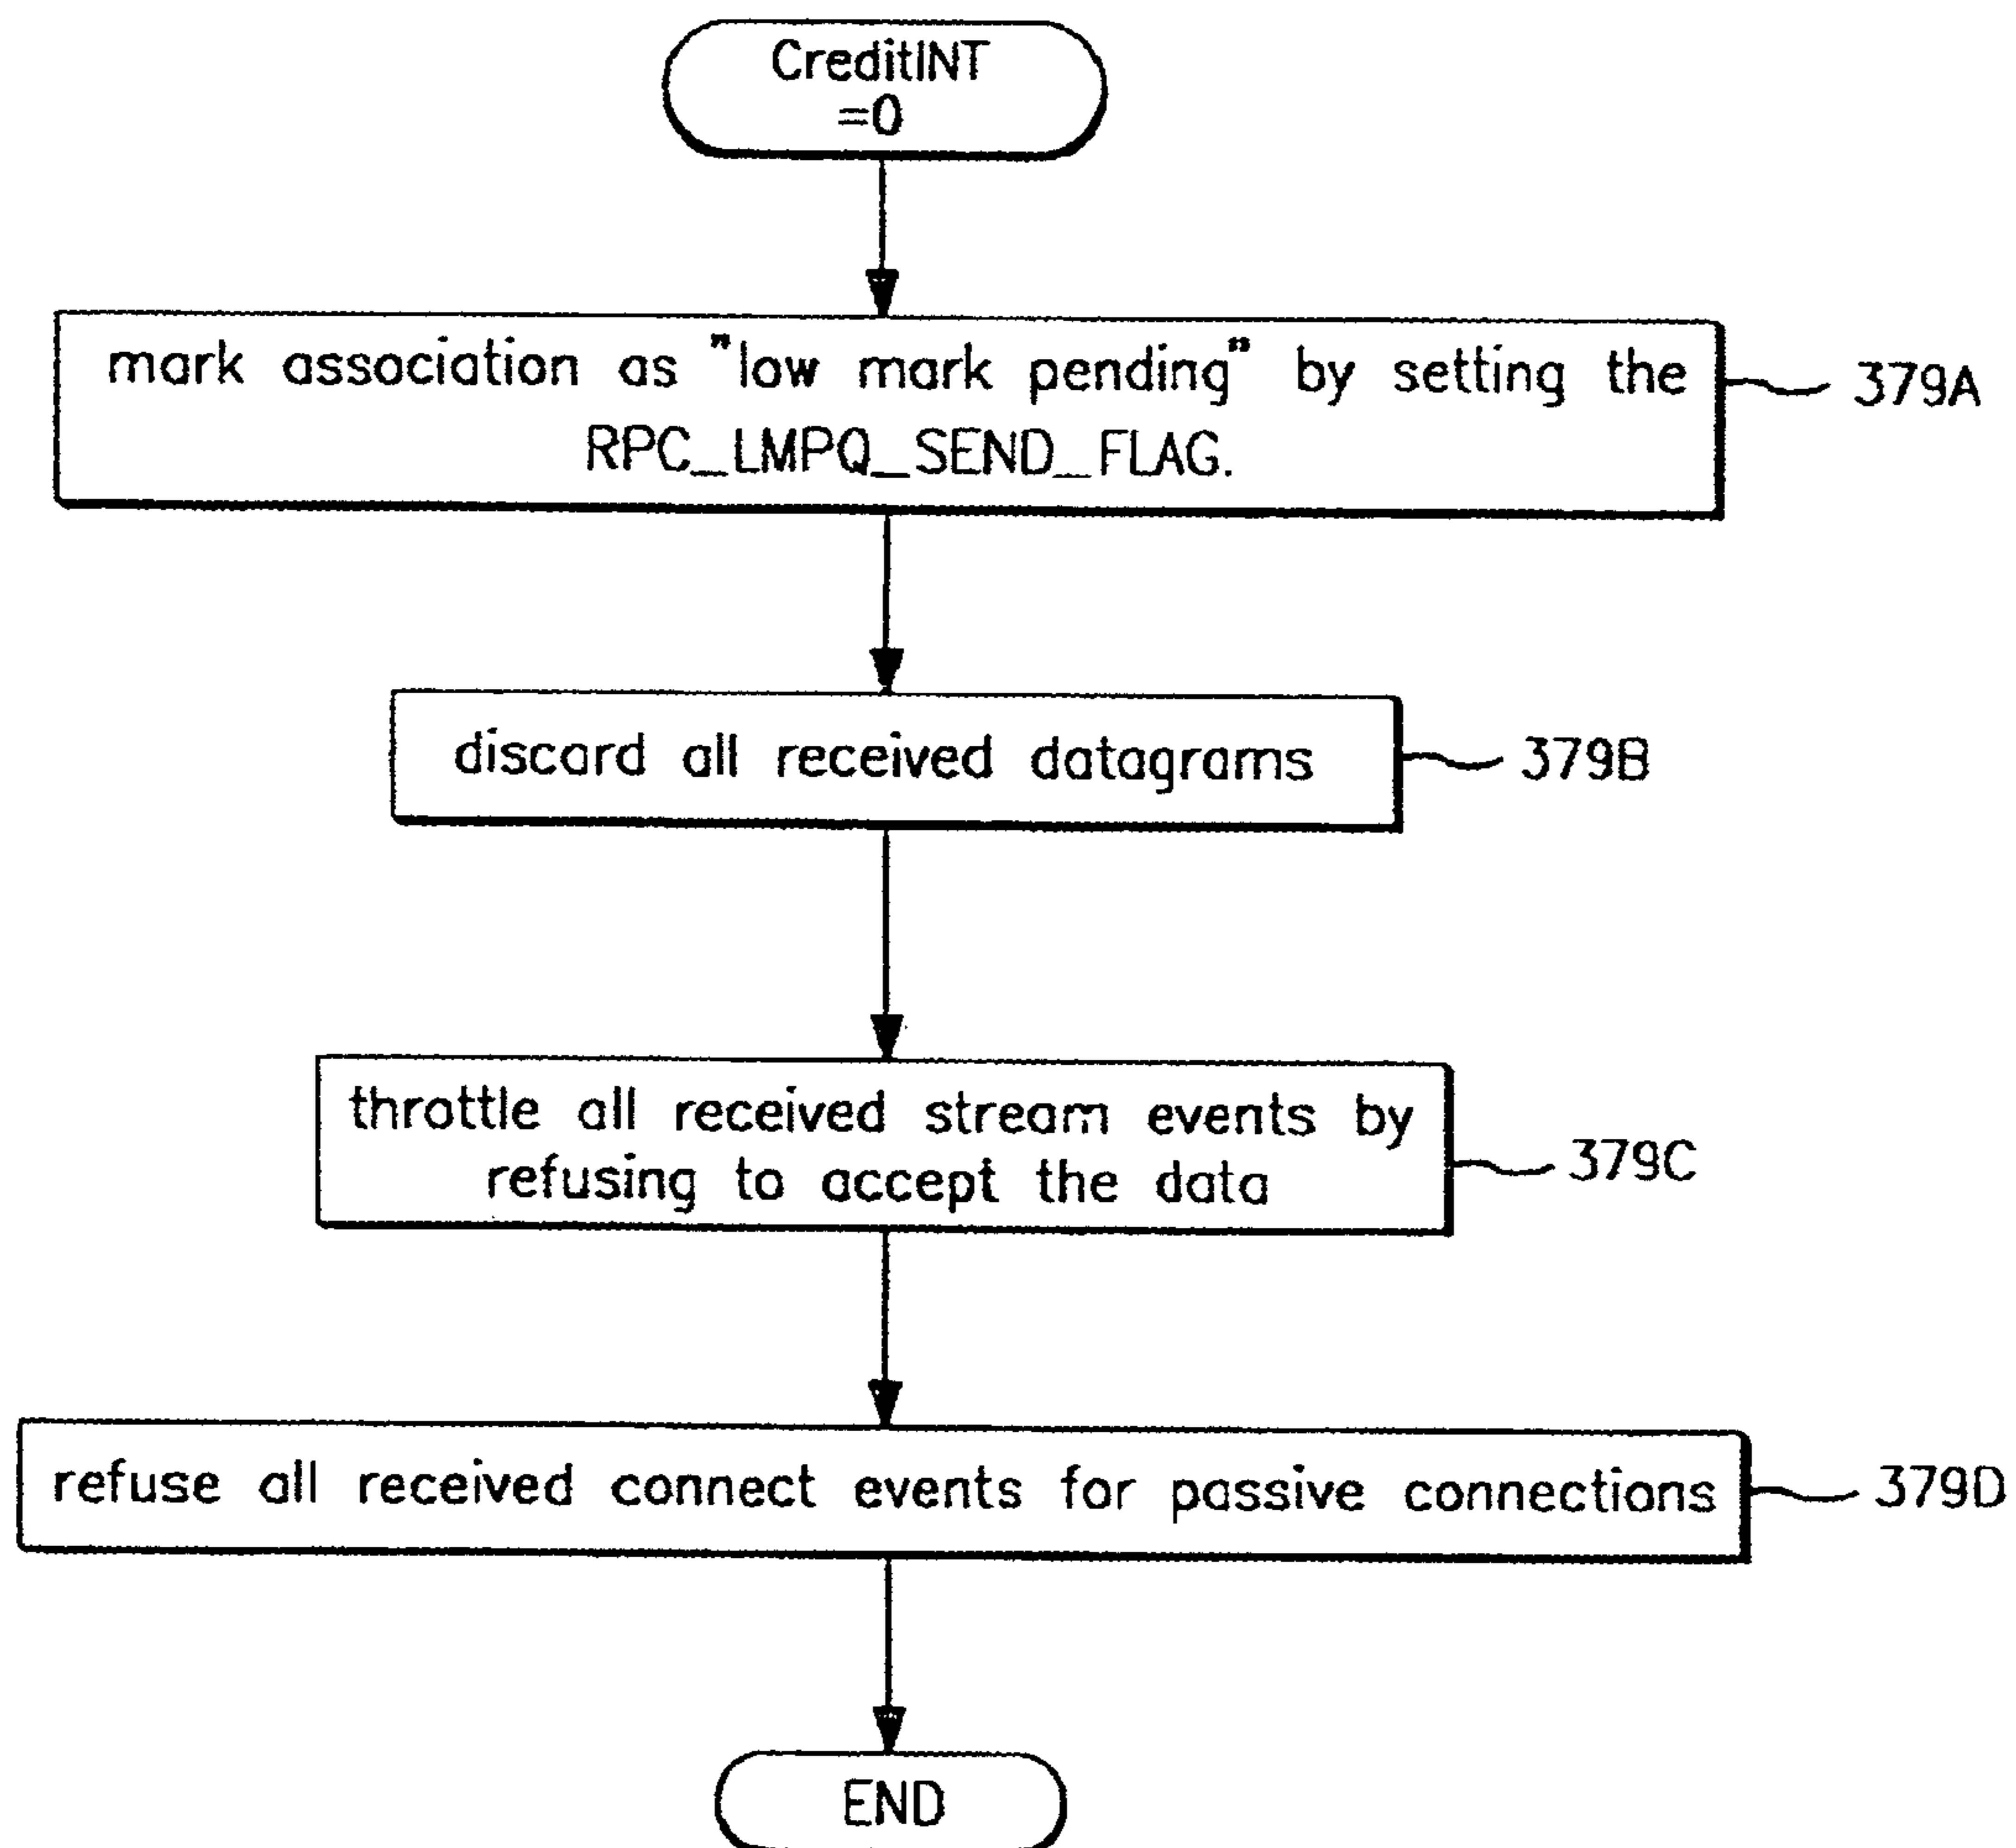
CreditINT =0

mark association as "low mark pending" by setting the RPC_LMPQ_SEND_FLAG.

379A

discard all received datagrams

379B

throttle all received stream events by refusing to accept the data

379C

refuse all received connect events for passive connections

379D

END